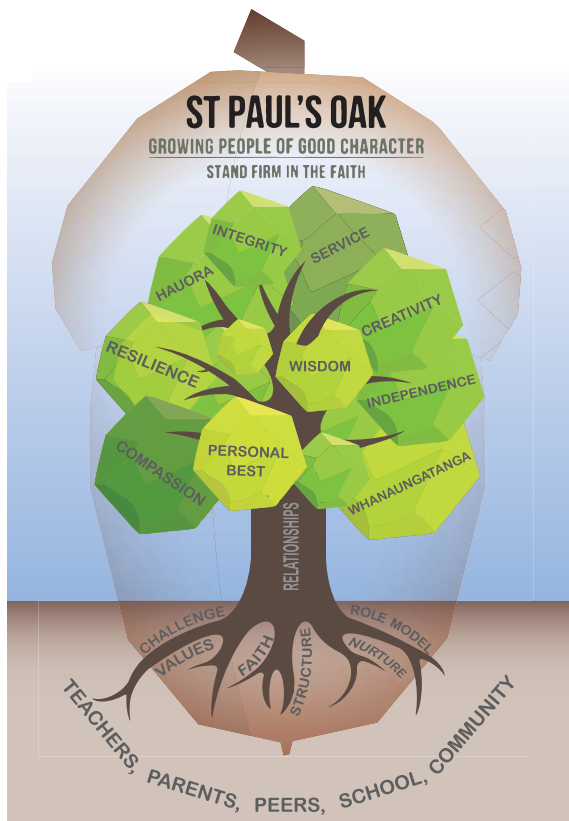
ST PAUL'S OAK
GROWING PEOPLE OF GOOD CHARACTER
STAND FIRM IN THE FAITH

INTEGRITY
SERVICE
HAUORA
CREATIVITY
RESILIENCE
WISDOM
INDEPENDENCE
COMPASSION
PERSONAL BEST
WHANAUNGATANGA
RELATIONSHIPS

CHALLENGE
VALUES
FAITH
STRUCTURE
NURTURE
ROLE MODEL

TEACHERS, PARENTS, PEERS, SCHOOL, COMMUNITY